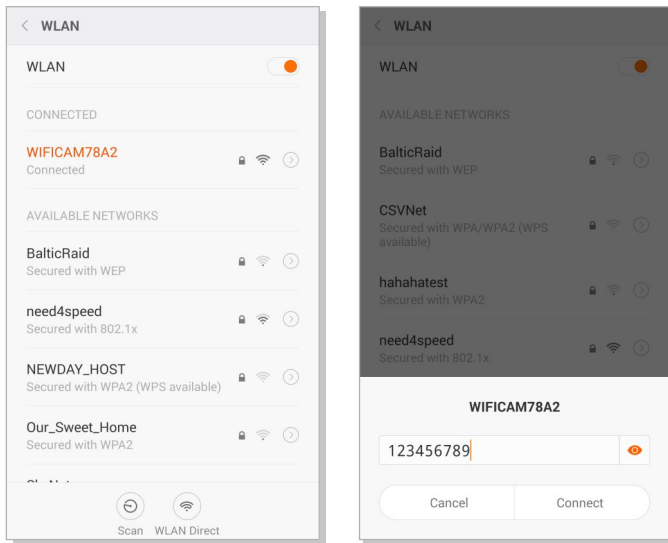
< WLAN

WLAN

CONNECTED

WIFICAM78A2
Connected

AVAILABLE NETWORKS

BalticRaid
Secured with WEP

need4speed
Secured with 802.1x

NEWDAY_HOST
Secured with WPA2 (WPS available)

Our_Sweet_Home
Secured with WPA2

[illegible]

Scan WLAN Direct

< WLAN

WLAN

AVAILABLE NETWORKS

BalticRaid
Secured with WEP

CSVNet
Secured with WPA/WPA2 (WPS available)

hahahatest
Secured with WPA2

need4speed
Secured with 802.1x

WIFICAM78A2

123456789

Cancel Connect